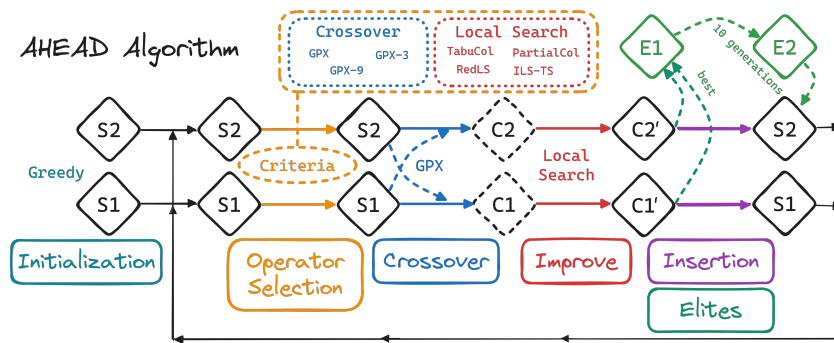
AHEAD Algorithm

Crossover
GPX
GPX-3
GPX-9

Local Search
TabuCol
PartialCol
RedLS
ILS-TS

E1
10 generations
E2
best

S2
S2
S2
C2
C2′
S2

Greedy
Criteria
GPX
Local Search

S1
S1
S1
C1
C1′
S1

Initialization
Operator Selection
Crossover
Improve
Insertion
Elites